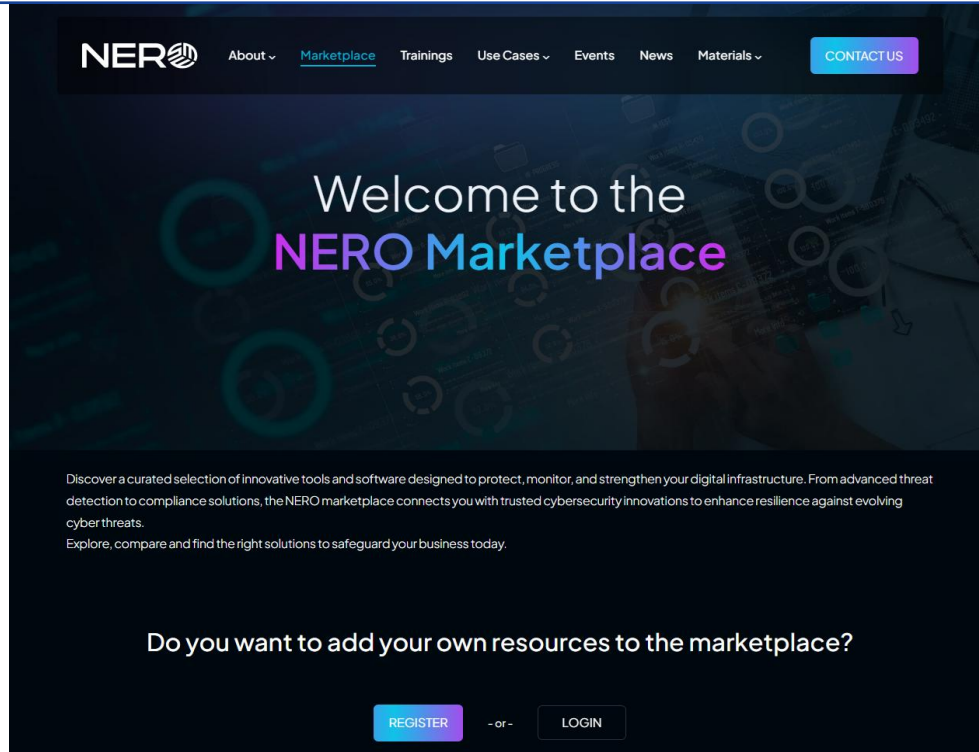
NERO

About Marketplace Trainings Use Cases Events News Materials

CONTACT US

Welcome to the
NERO Marketplace

Discover a curated selection of innovative tools and software designed to protect, monitor, and strengthen your digital infrastructure. From advanced threat detection to compliance solutions, the NERO marketplace connects you with trusted cybersecurity innovations to enhance resilience against evolving cyber threats.
Explore, compare and find the right solutions to safeguard your business today.

Do you want to add your own resources to the marketplace?

REGISTER - or - LOGIN